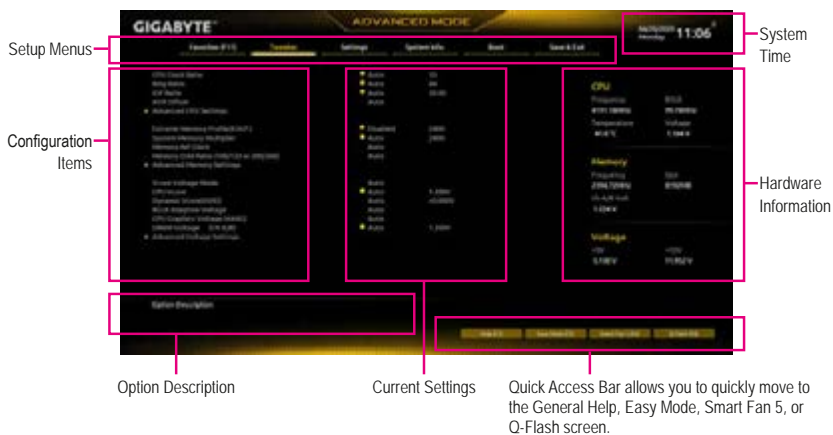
GIGABYTE

ADVANCED MODE

11:06

Setup Menus

System Time

Tweaker

Settings

System Info.

Boot

Save & Exit

Configuration Items

Hardware Information

CPU

Memory

Voltage

Option Description

Option Description

Current Settings

Quick Access Bar allows you to quickly move to the General Help, Easy Mode, Smart Fan 5, or Q-Flash screen.